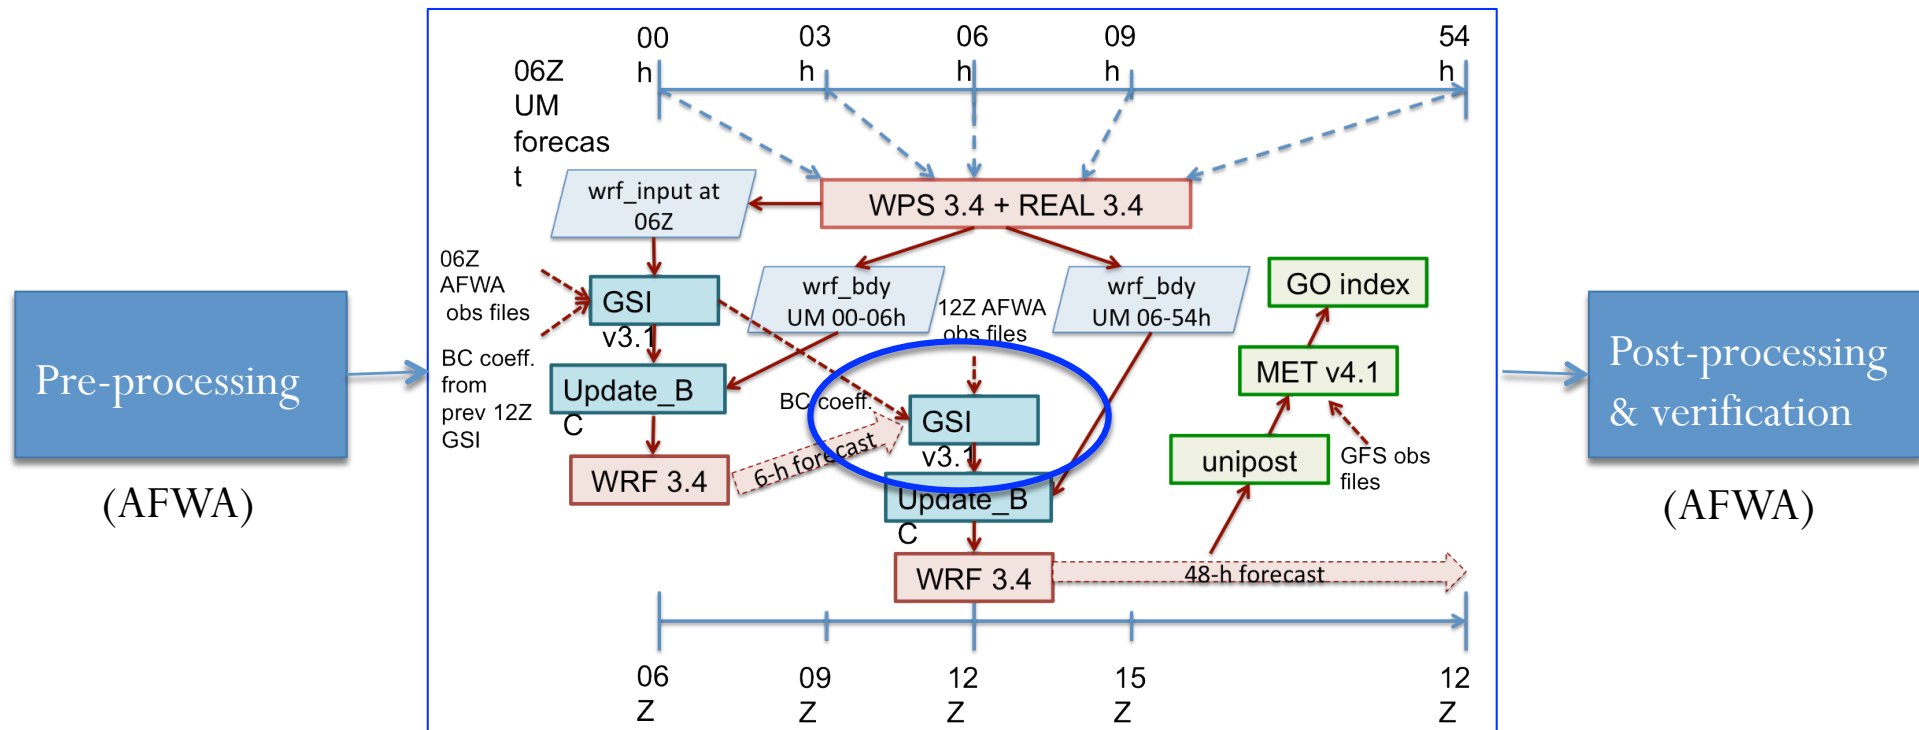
Pre-processing

(AFWA)

00 h

03 h

06 h

09 h

54 h

06Z UM forecast

wrf_input at 06Z

WPS 3.4 + REAL 3.4

06Z AFWA obs files

GSI v3.1

wrf_bdy UM 00-06h

12Z AFWA obs files

wrf_bdy UM 06-54h

GO index

BC coeff. from prev 12Z GSI

Update_BC

MET v4.1

BC coeff.

GSI v3.1

WRF 3.4

6-h forecast

Update_BC

unipost

GFS obs files

WRF 3.4

48-h forecast

06 Z

09 Z

12 Z

15 Z

12 Z

Post-processing & verification

(AFWA)